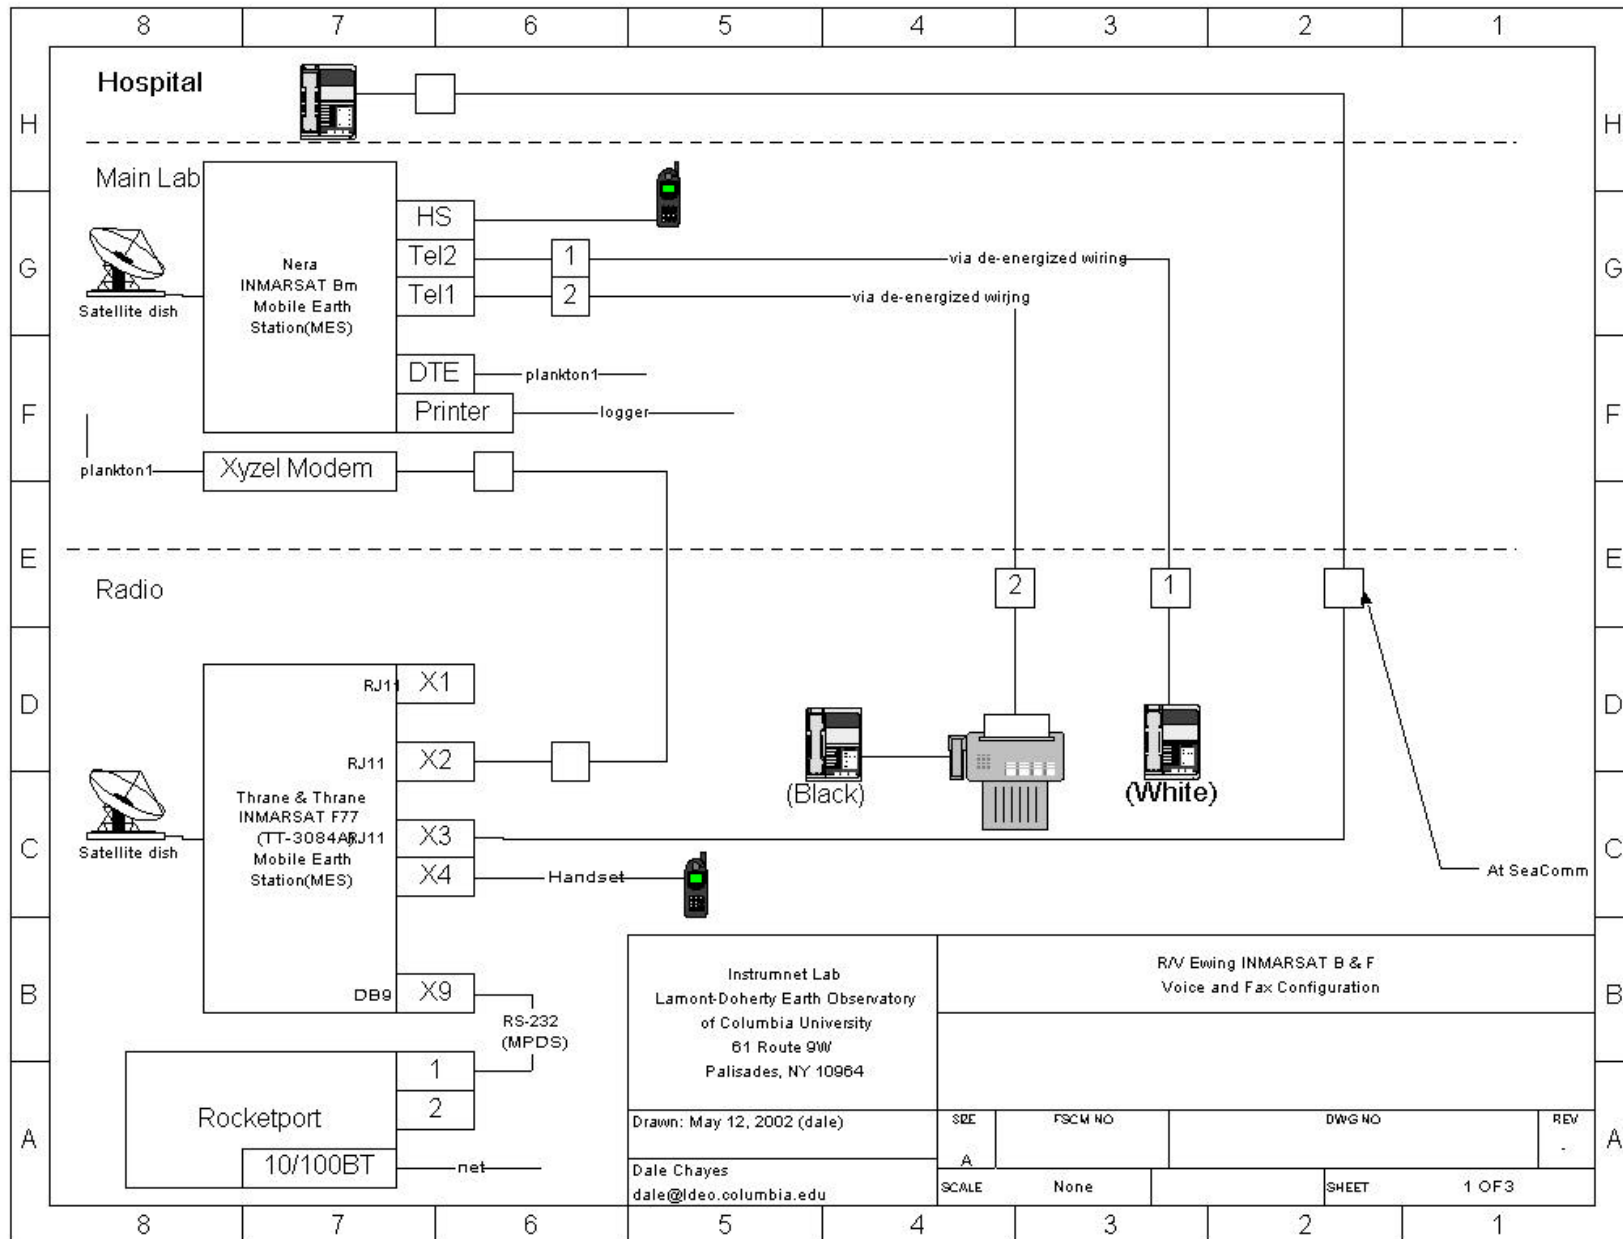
8 7 6 5 4 3 2 1

H G F E D C B A

Hospital

Main Lab

Nera INMARSAT Bm Mobile Earth Station(MES)

Satellite dish

HS

Tel2

Tel1

1

2

via de-energized wiring

via de-energized wirjng

DTE

plankton1

Printer

logger

plankton1

Xyzel Modem

Radio

2

1

RJ11 X1

RJ11 X2

Thrane & Thrane INMARSAT F77 (TT-3084A) RJ11 Mobile Earth Station(MES)

Satellite dish

X3

X4

Handset

(Black)

(White)

At SeaComm

DB9 X9

RS-232 (MPDS)

1

2

Rocketport

10/100BT

net

Instrumnet Lab
Lamont-Doherty Earth Observatory
of Columbia University
61 Route 9W
Palisades, NY 10964

R/V Ewing INMARSAT B & F
Voice and Fax Configuration

Drawn: May 12, 2002 (dale)

Dale Chayes
dale@ldeo.columbia.edu

| SIZE | FSCM NO | DWG NO | REV |
|---|---|---|---|
| A | | | - |
| SCALE | None | SHEET | 1 OF3 |

8 7 6 5 4 3 2 1